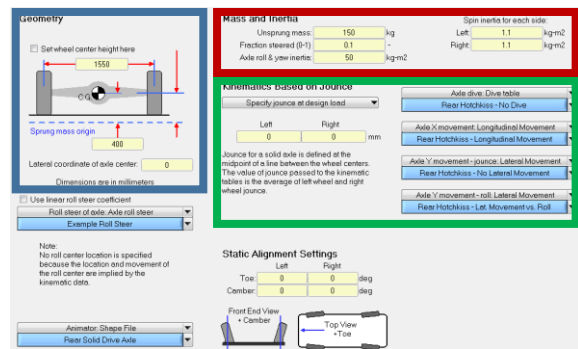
Geometry

Set wheel center height here

1550

C.G.

Sprung mass origin

400

Lateral coordinate of axle center: 0

Dimensions are in millimeters

Use linear roll steer coefficient

Roll steer of axle: Axle roll steer

Example Roll Steer

Note:
No roll center location is specified because the location and movement of the roll center are implied by the kinematic data.

Animator: Shape File

Rear Solid Drive Axle

Mass and Inertia

Unsprung mass: 150 kg

Fraction steered (0-1) 0.1 -

Axle roll & yaw inertia: 50 kg-m2

Spin inertia for each side:

Left 1.1 kg-m2

Right 1.1 kg-m2

Kinematics Based on Jounce

Specify jounce at design load

Left 0 Right 0 mm

Jounce for a solid axle is defined at the midpoint of a line between the wheel centers. The value of jounce passed to the kinematic tables is the average of left wheel and right wheel jounce.

Axle dive: Dive table

Rear Hotchkiss - No Dive

Axle X movement: Longitudinal Movement

Rear Hotchkiss - Longitudinal Movement

Axle Y movement - jounce: Lateral Movement

Rear Hotchkiss - No Lateral Movement

Axle Y movement - roll: Lateral Movement

Rear Hotchkiss - Lat. Movement vs. Roll

Static Alignment Settings

Left Right

Toe: 0 0 deg

Camber: 0 0 deg

Front End View + Camber

Top View +Toe